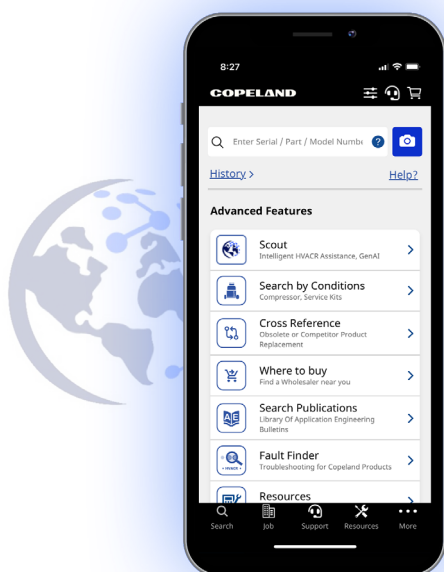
8:27

COPELAND

Enter Serial / Part / Model Numbe

History >

Help?

Advanced Features

Scout
Intelligent HVACR Assistance, GenAI

Search by Conditions
Compressor, Service Kits

Cross Reference
Obsolete or Competitor Product Replacement

Where to buy
Find a Wholesaler near you

Search Publications
Library Of Application Engineering Bulletins

Fault Finder
Troubleshooting for Copeland Products

Resources

Search Job Support Resources More